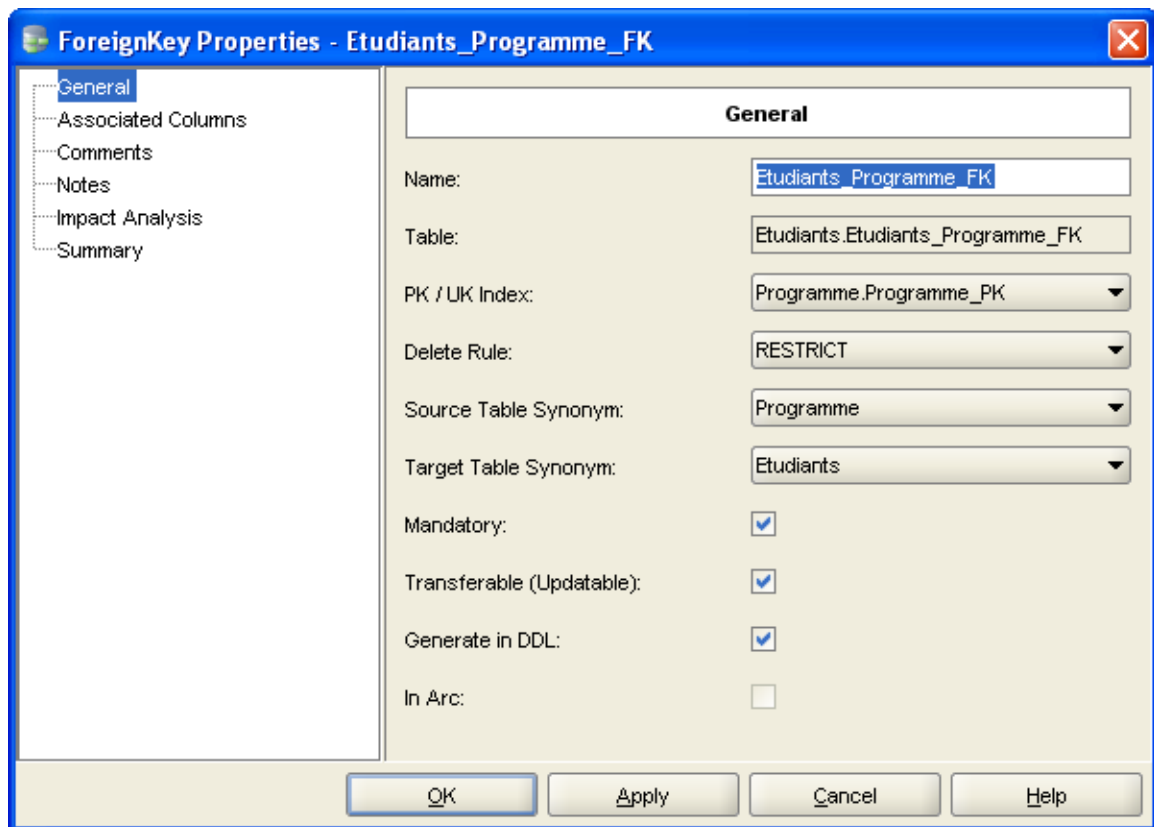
ForeignKey Properties - Etudiants_Programme_FK

General
Associated Columns
Comments
Notes
Impact Analysis
Summary

General

Name: Etudiants_Programme_FK

Table: Etudiants.Etudiants_Programme_FK

PK / UK Index: Programme.Programme_PK

Delete Rule: RESTRICT

Source Table Synonym: Programme

Target Table Synonym: Etudiants

Mandatory:

Transferable (Updatable):

Generate in DDL:

In Arc:

OK Apply Cancel Help